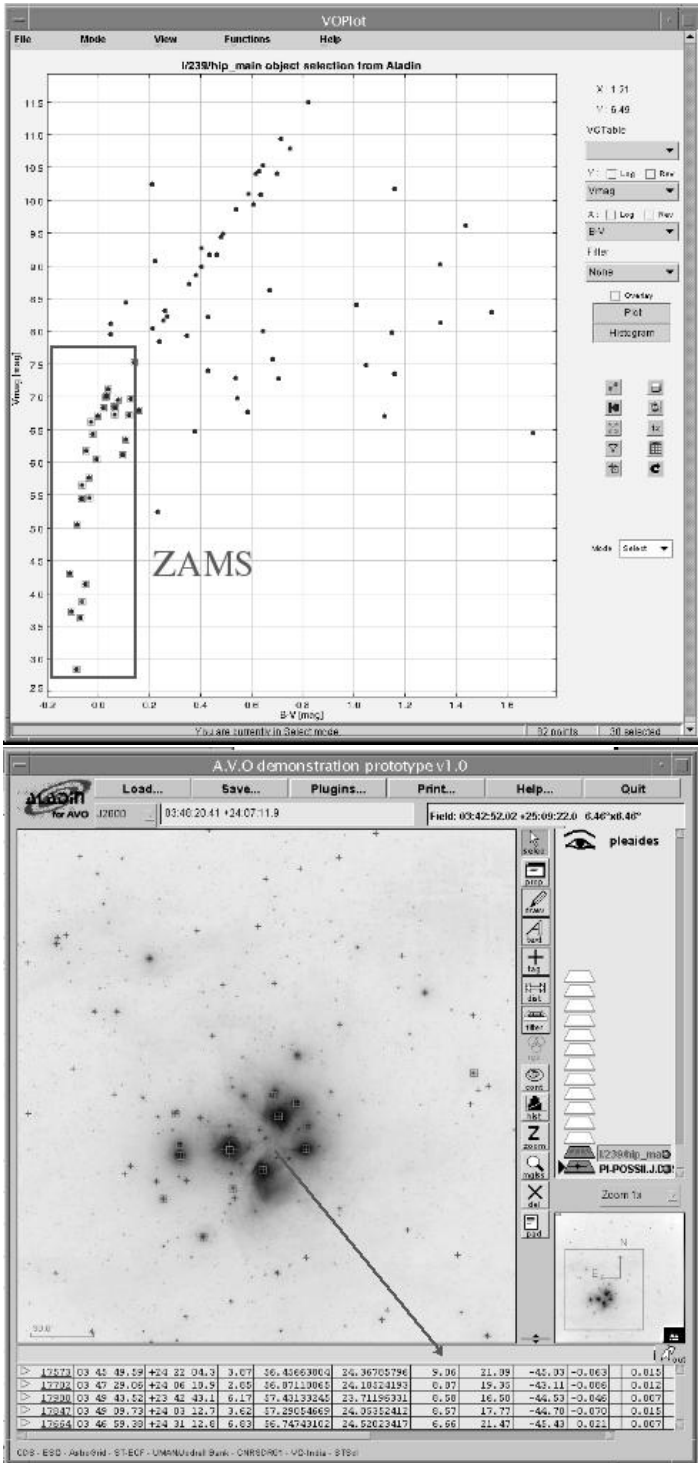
VOPlot

File Mode View Functions Help

I/239/hip_main object selection from Aladin

X: 1.31
Y: 6.49
VOTable

Y: Log Rev
Vmag
X: Log Rev
B-V
Filter
None
Overlay
Plot
Histogram

11.5
11.0
10.5
10.0
9.5
9.0
8.5
8.0
7.5
7.0
6.5
6.0
5.5
5.0
4.5
4.0
3.5
3.0
2.5

Vmag [mag]

-0.2 0.0 0.2 0.4 0.6 0.8 1.0 1.2 1.4 1.6

B-V [mag]

ZAMS

Mode Select

You are currently in Select mode. 92 points 30 selected

A.V.O demonstration prototype v1.0

Load... Save... Plugins... Print... Help... Quit

Aladin for AVO J2000 03:46:20.41 +24:07:11.9

Field: 03:42:52.02 +25:09:22.0 6.46°x6.46°

select
prop
draw
text
tag
dist
filter
rgb
cont
hist
zoom
mglss
del
pad

pleiades

I/239/hip_main
PI-POSSII.J.DSS

Zoom 1x

N
E

| 17573 | 03 45 49.59 | +24 22 04.3 | 3.87 | 56.45663800 | 24.36705796 | 9.06 | 21.09 | -45.03 | -0.063 | 0.015 |
|---|---|---|---|---|---|---|---|---|---|---|
| 17702 | 03 47 29.06 | +24 06 18.9 | 2.85 | 56.87119065 | 24.10524193 | 0.87 | 19.35 | -43.11 | -0.086 | 0.012 |
| 17938 | 03 49 43.52 | +23 42 43.1 | 6.17 | 57.43133245 | 23.71196331 | 0.58 | 16.50 | -44.53 | -0.046 | 0.007 |
| 17847 | 03 49 09.73 | +24 03 12.7 | 3.62 | 57.29054669 | 24.05352412 | 0.57 | 17.77 | -44.70 | -0.070 | 0.015 |
| 17664 | 03 46 59.38 | +24 31 12.6 | 6.83 | 56.74743102 | 24.52023417 | 6.66 | 21.47 | -45.43 | 0.021 | 0.007 |

CDS - ESO - AstroGrid - ST-ECF - UMAN/Jodrell Bank - CNRS/DR01 - VO-India - STScI